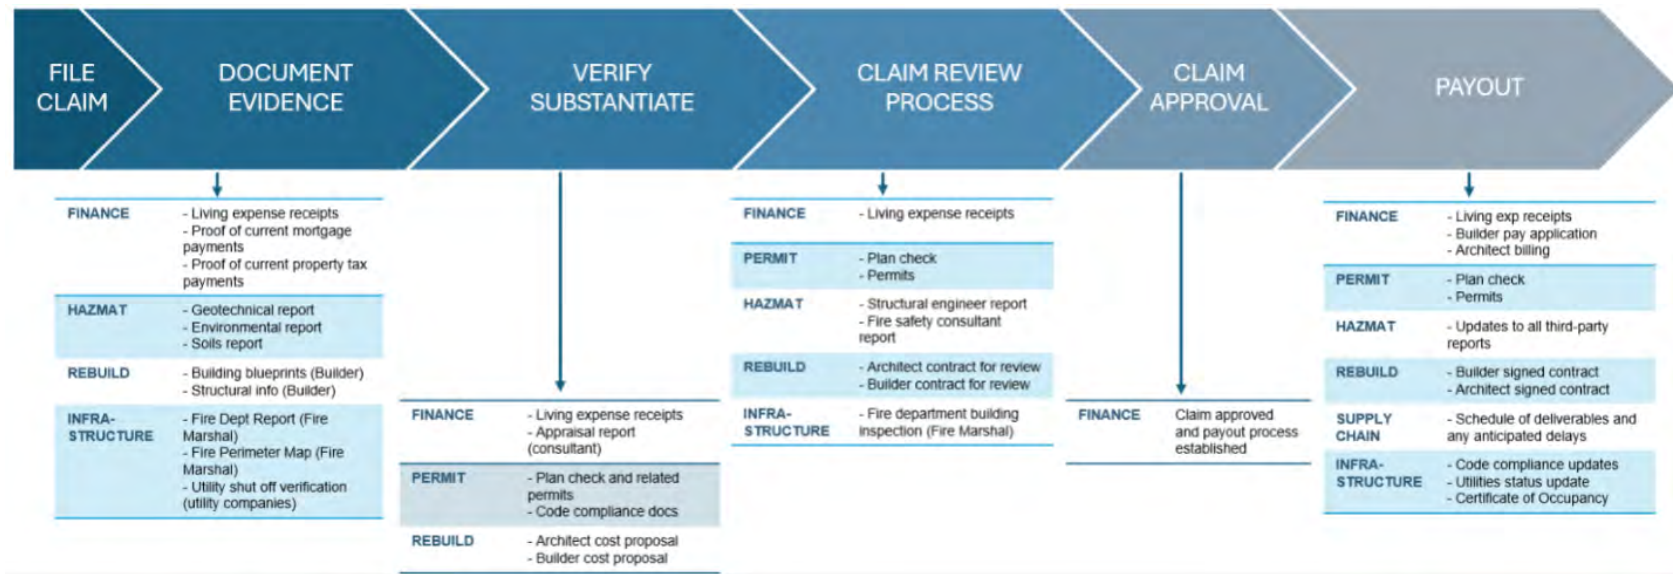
FILE CLAIM

DOCUMENT EVIDENCE

| | |
|---|---|
| FINANCE | - Living expense receipts - Proof of current mortgage payments - Proof of current property tax payments |
| HAZMAT | - Geotechnical report - Environmental report - Soils report |
| REBUILD | - Building blueprints (Builder) - Structural info (Builder) |
| INFRA-STRUCTURE | - Fire Dept Report (Fire Marshal) - Fire Perimeter Map (Fire Marshal) - Utility shut off verification (utility companies) |

VERIFY SUBSTANTIATE

| | |
|---|---|
| FINANCE | - Living expense receipts - Appraisal report (consultant) |
| PERMIT | - Plan check and related permits - Code compliance docs |
| REBUILD | - Architect cost proposal - Builder cost proposal |

CLAIM REVIEW PROCESS

| | |
|---|---|
| FINANCE | - Living expense receipts |
| PERMIT | - Plan check - Permits |
| HAZMAT | - Structural engineer report - Fire safety consultant report |
| REBUILD | - Architect contract for review - Builder contract for review |
| INFRA-STRUCTURE | - Fire department building inspection (Fire Marshal) |

CLAIM APPROVAL

| | |
|---|---|
| FINANCE | Claim approved and payout process established |

PAYOUT

| | |
|---|---|
| FINANCE | - Living exp receipts - Builder pay application - Architect billing |
| PERMIT | - Plan check - Permits |
| HAZMAT | - Updates to all third-party reports |
| REBUILD | - Builder signed contract - Architect signed contract |
| SUPPLY CHAIN | - Schedule of deliverables and any anticipated delays |
| INFRA-STRUCTURE | - Code compliance updates - Utilities status update - Certificate of Occupancy |